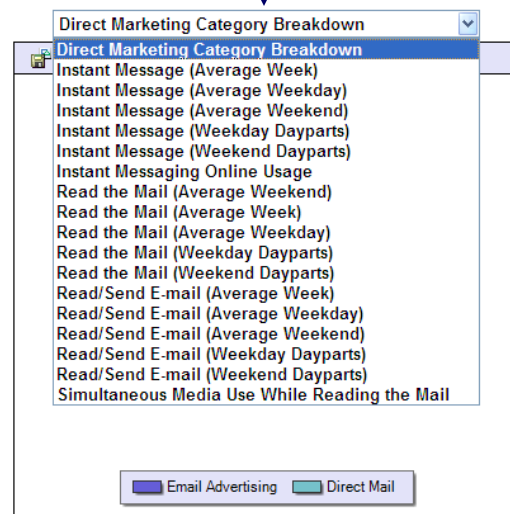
Direct Marketing Category Breakdown

Direct Marketing Category Breakdown
Instant Message (Average Week)
Instant Message (Average Weekday)
Instant Message (Average Weekend)
Instant Message (Weekday Dayparts)
Instant Message (Weekend Dayparts)
Instant Messaging Online Usage
Read the Mail (Average Weekend)
Read the Mail (Average Week)
Read the Mail (Average Weekday)
Read the Mail (Weekday Dayparts)
Read the Mail (Weekend Dayparts)
Read/Send E-mail (Average Week)
Read/Send E-mail (Average Weekday)
Read/Send E-mail (Average Weekend)
Read/Send E-mail (Weekday Dayparts)
Read/Send E-mail (Weekend Dayparts)
Simultaneous Media Use While Reading the Mail

Email Advertising
Direct Mail